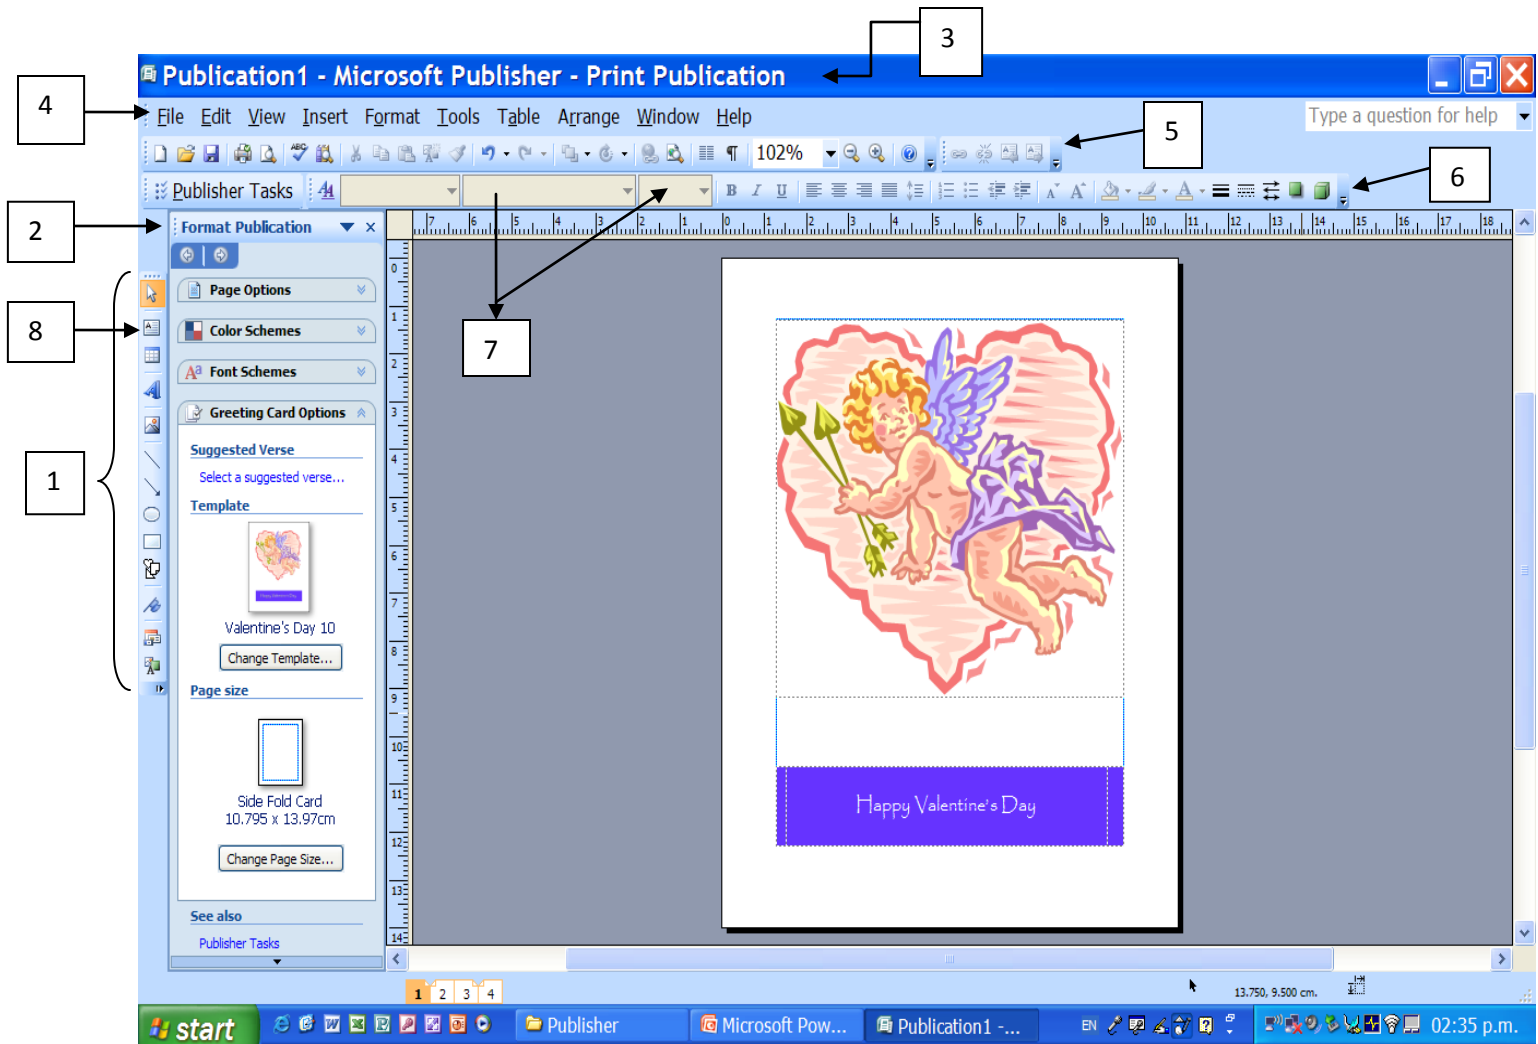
3

Publication1 - Microsoft Publisher - Print Publication

4

File Edit View Insert Format Tools Table Arrange Window Help

Type a question for help

5

102%

6

Publisher Tasks

2

Format Publication

8

7

Page Options

Color Schemes

Font Schemes

Greeting Card Options

Suggested Verse

Select a suggested verse...

Template

1

Valentine's Day 10

Change Template...

Page size

Side Fold Card
10.795 x 13.97cm

Change Page Size...

See also

Publisher Tasks

Happy Valentine's Day

1 2 3 4

13.750, 9.500 cm.

start

Publisher

Microsoft Pow...

Publication1 -...

EN

02:35 p.m.